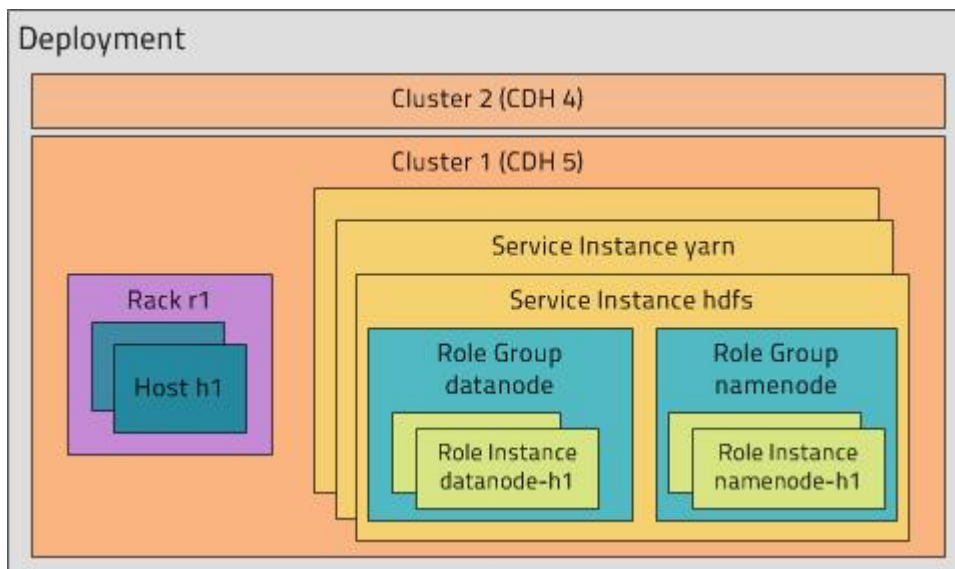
Deployment

Cluster 2 (CDH 4)

Cluster 1 (CDH 5)

Rack r1

Host h1

Service Instance yarn

Service Instance hdfs

Role Group datanode

Role Instance datanode-h1

Role Group namenode

Role Instance namenode-h1